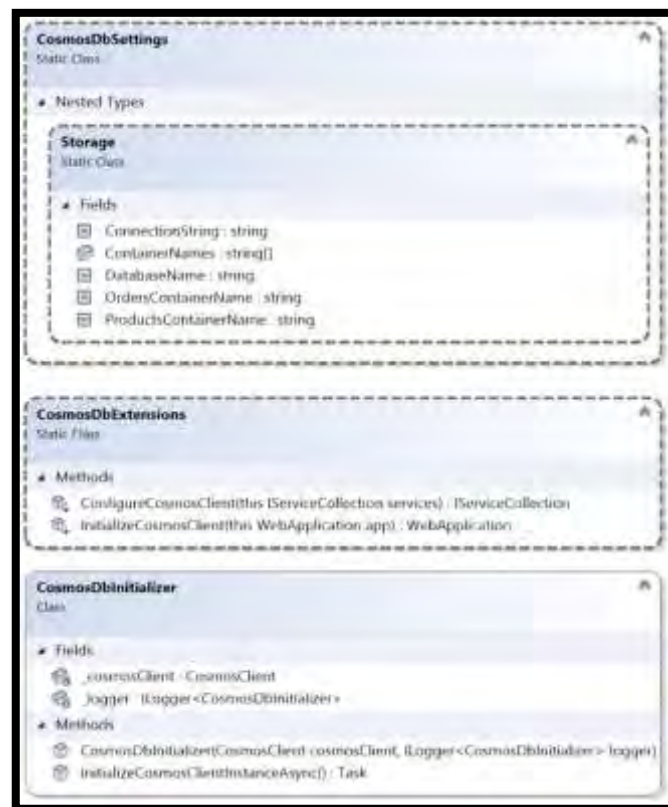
CosmosDbSettings
Static Class

Nested Types

Storage
Static Class

Fields

ConnectionString : string
ContainerNames : string[]
DatabaseName : string
OrdersContainerName : string
ProductsContainerName : string

CosmosDbExtensions
Static Class

Methods

ConfigureCosmosClient(this IServiceCollection services) : IServiceCollection
InitializeCosmosClient(this WebApplication app) : WebApplication

CosmosDbInitializer
Class

Fields

_cosmosClient : CosmosClient
_logger : ILogger<CosmosDbInitializer>

Methods

CosmosDbInitializer(CosmosClient cosmosClient, ILogger<CosmosDbInitializer> logger)
InitializeCosmosClientInstanceAsync() : Task